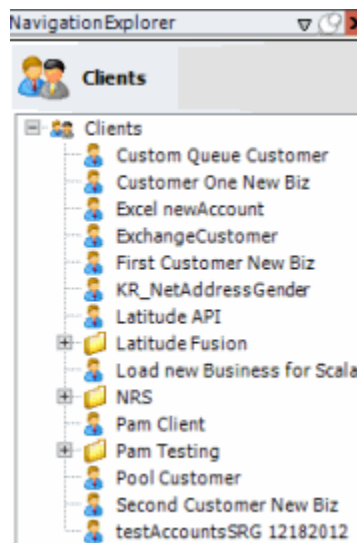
NavigationExplorer

Clients

Clients
Custom Queue Customer
Customer One New Biz
Excel newAccount
ExchangeCustomer
First Customer New Biz
KR_NetAddressGender
Latitude API
Latitude Fusion
Load new Business for Scala
NRS
Pam Client
Pam Testing
Pool Customer
Second Customer New Biz
testAccountsSRG 12182012